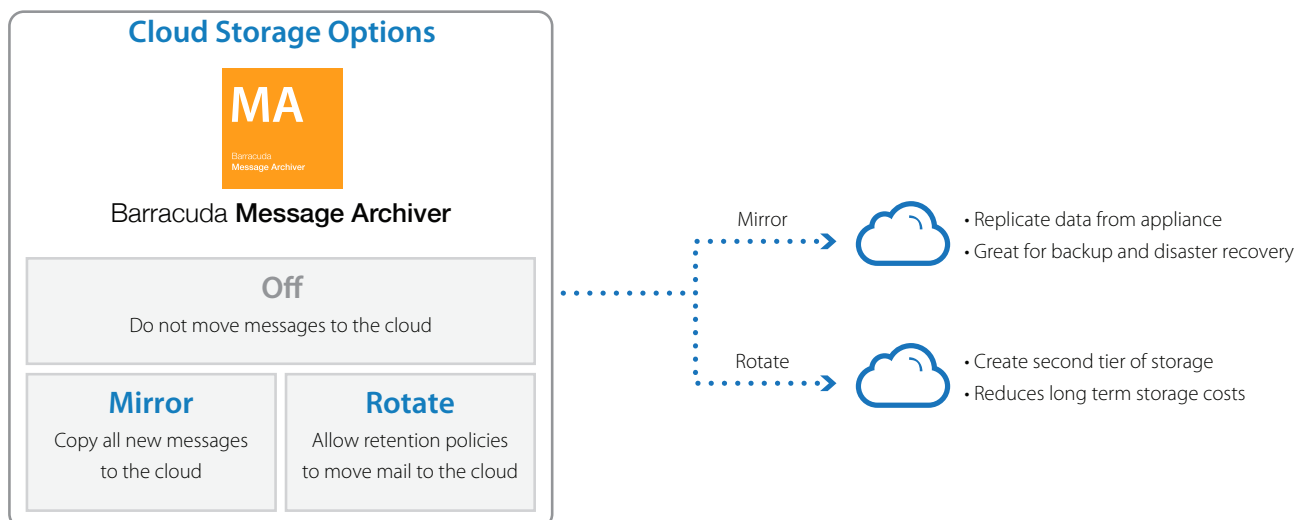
Cloud Storage Options

MA

Barracuda
Message Archiver

Barracuda **Message Archiver**

Off

Do not move messages to the cloud

Mirror

Copy all new messages to the cloud

Rotate

Allow retention policies to move mail to the cloud

Mirror

• Replicate data from appliance
• Great for backup and disaster recovery

Rotate

• Create second tier of storage
• Reduces long term storage costs